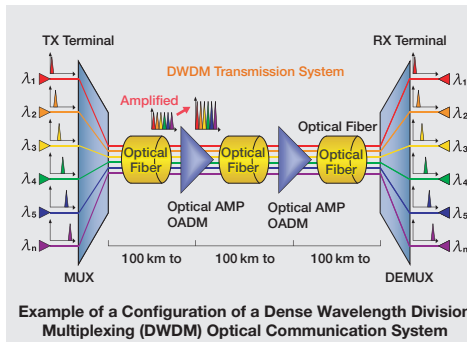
TX Terminal

RX Terminal

DWDM Transmission System

Amplified

$\lambda_1$
$\lambda_2$
$\lambda_3$
$\lambda_4$
$\lambda_5$
$\lambda_n$

Optical Fiber

Optical Fiber

Optical Fiber

Optical Fiber

Optical AMP
OADM

Optical AMP
OADM

$\lambda_1$
$\lambda_2$
$\lambda_3$
$\lambda_4$
$\lambda_5$
$\lambda_n$

MUX

100 km to

100 km to

100 km to

DEMUX

Example of a Configuration of a Dense Wavelength Division Multiplexing (DWDM) Optical Communication System